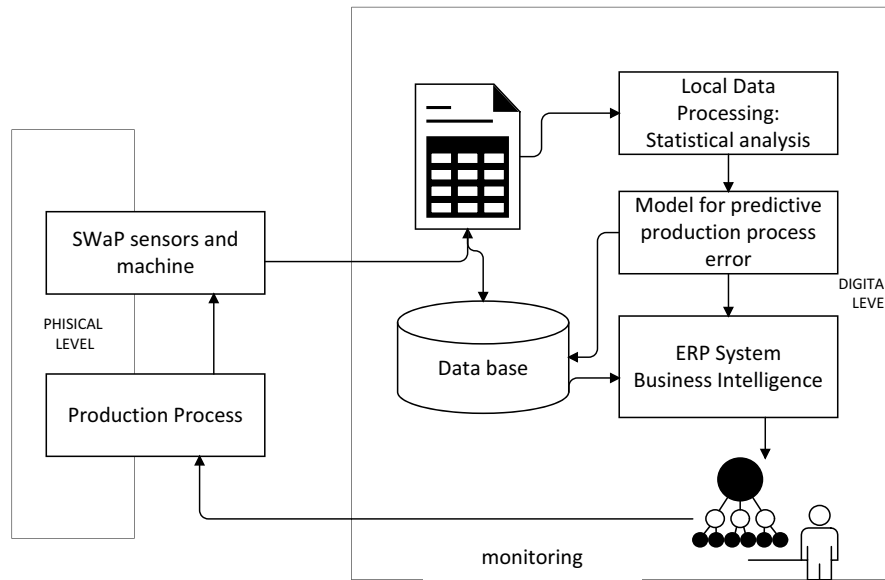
Local Data Processing: Statistical analysis

Model for predictive production process error

SWaP sensors and machine

PHISICAL LEVEL

Data base

ERP System Business Intelligence

DIGITA LEVE

Production Process

monitoring